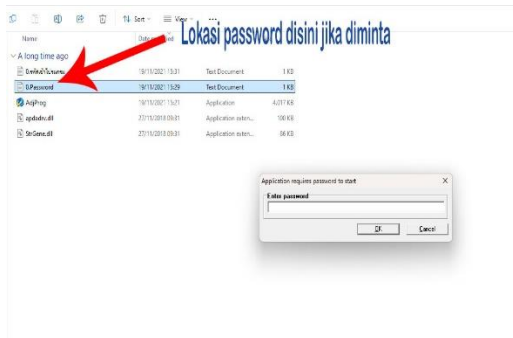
Sort View ...

Lokasi password disini jika diminta

Name Date modified

A long time ago

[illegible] 19/11/2021 15:31 Text Document 1 KB
0.Password 19/11/2021 15:29 Text Document 1 KB
AdjProg 19/11/2021 15:21 Application 4,217 KB
apdadrv.dll 27/11/2018 09:31 Application exten... 100 KB
StrGene.dll 27/11/2018 09:31 Application exten... 86 KB

Application requires password to start
Enter password
OK Cancel